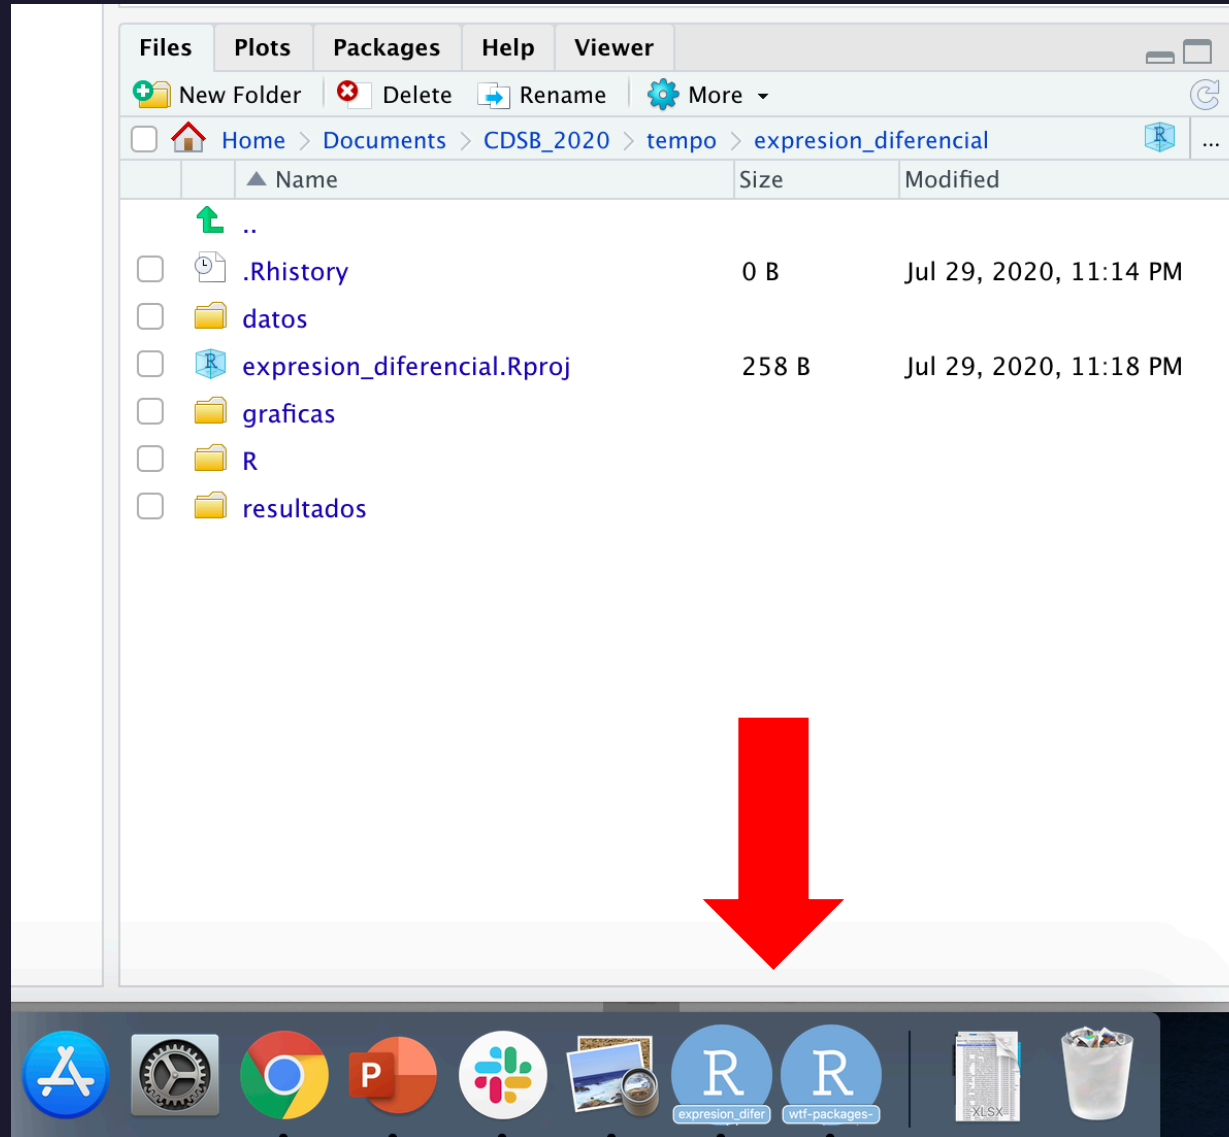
Files Plots Packages Help Viewer

New Folder Delete Rename More

Home > Documents > CDSB_2020 > tempo > expresion_diferencial

| | Name | Size | Modified |
|---|---|---|---|
| | .. | | |
| | .Rhistory | 0 B | Jul 29, 2020, 11:14 PM |
| | datos | | |
| | expresion_diferencial.Rproj | 258 B | Jul 29, 2020, 11:18 PM |
| | graficas | | |
| | R | | |
| | resultados | | |

R
expresion_difer

R
wtf-packages-

XLSX